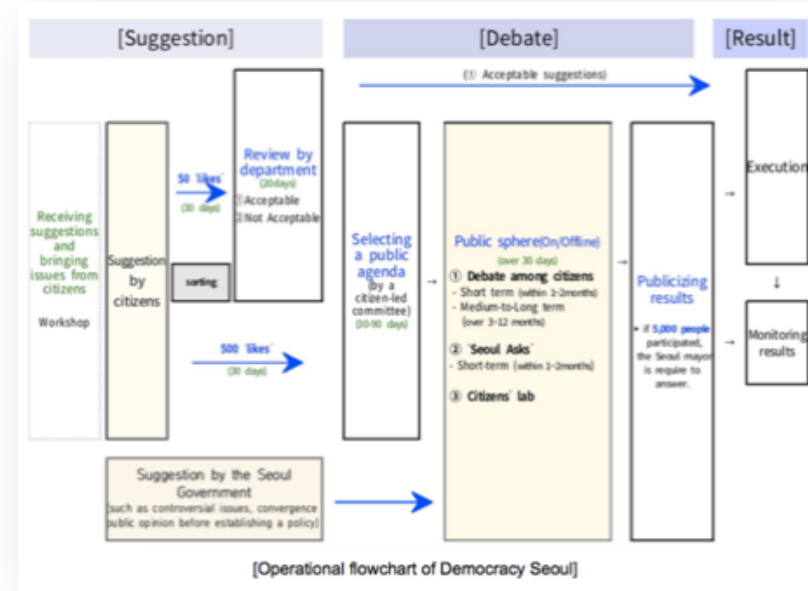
[Suggestion]

[Debate]

[Result]

① Acceptable suggestions)

Receiving suggestions and bringing issues from citizens

Workshop

Suggestion by citizens

50 'likes' (30 days)

sorting

Review by department (20days)

① Acceptable
② Not Acceptable

500 'likes' (30 days)

Suggestion by the Seoul Government (such as controversial issues, convergence public opinion before establishing a policy)

Selecting a public agenda (by a citizen-led committee) (30-90 days)

Public sphere(On/Offline) (over 30 days)

① Debate among citizens
- Short term (within 1-2months)
- Medium-to-Long term (over 3-12 months)

② 'Seoul Asks'
- Short-term (within 1-2months)

③ Citizens' lab

Publicizing results

• If 5,000 people participated, the Seoul mayor is require to answer.

Execution

Monitoring results

[Operational flowchart of Democracy Seoul]